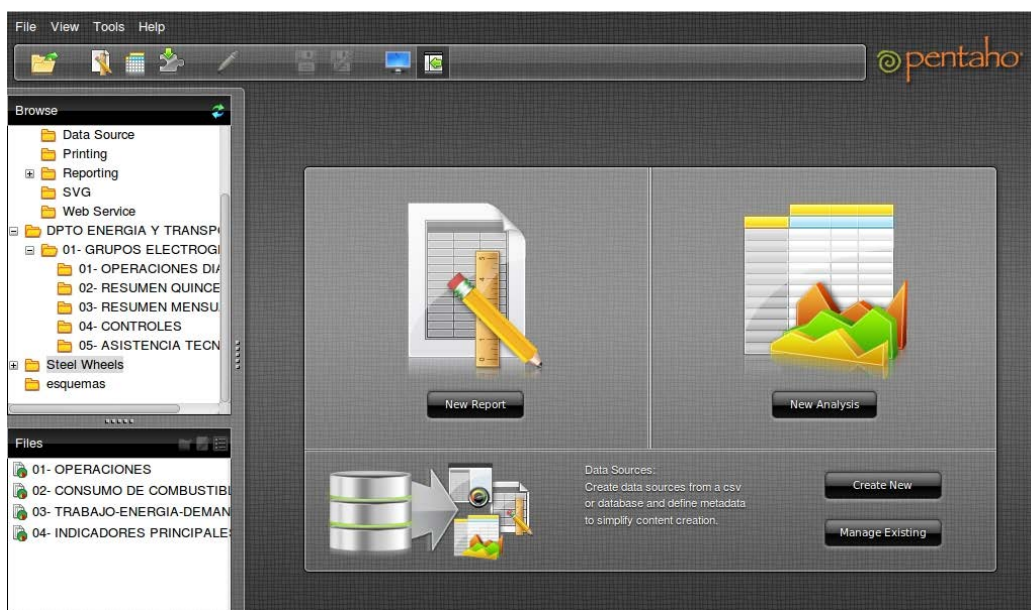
File View Tools Help

pentaho

Browse

Data Source
Printing
Reporting
SVG
Web Service
DPTO ENERGIA Y TRANSP
01- GRUPOS ELECTROGI
01- OPERACIONES DI/
02- RESUMEN QUINCE
03- RESUMEN MENSU
04- CONTROLES
05- ASISTENCIA TECN
Steel Wheels
esquemas

Files

01- OPERACIONES
02- CONSUMO DE COMBUSTIBI
03- TRABAJO-ENERGIA-DEMAN
04- INDICADORES PRINCIPALES

New Report

New Analysis

Data Sources:
Create data sources from a csv or database and define metadata to simplify content creation.

Create New

Manage Existing